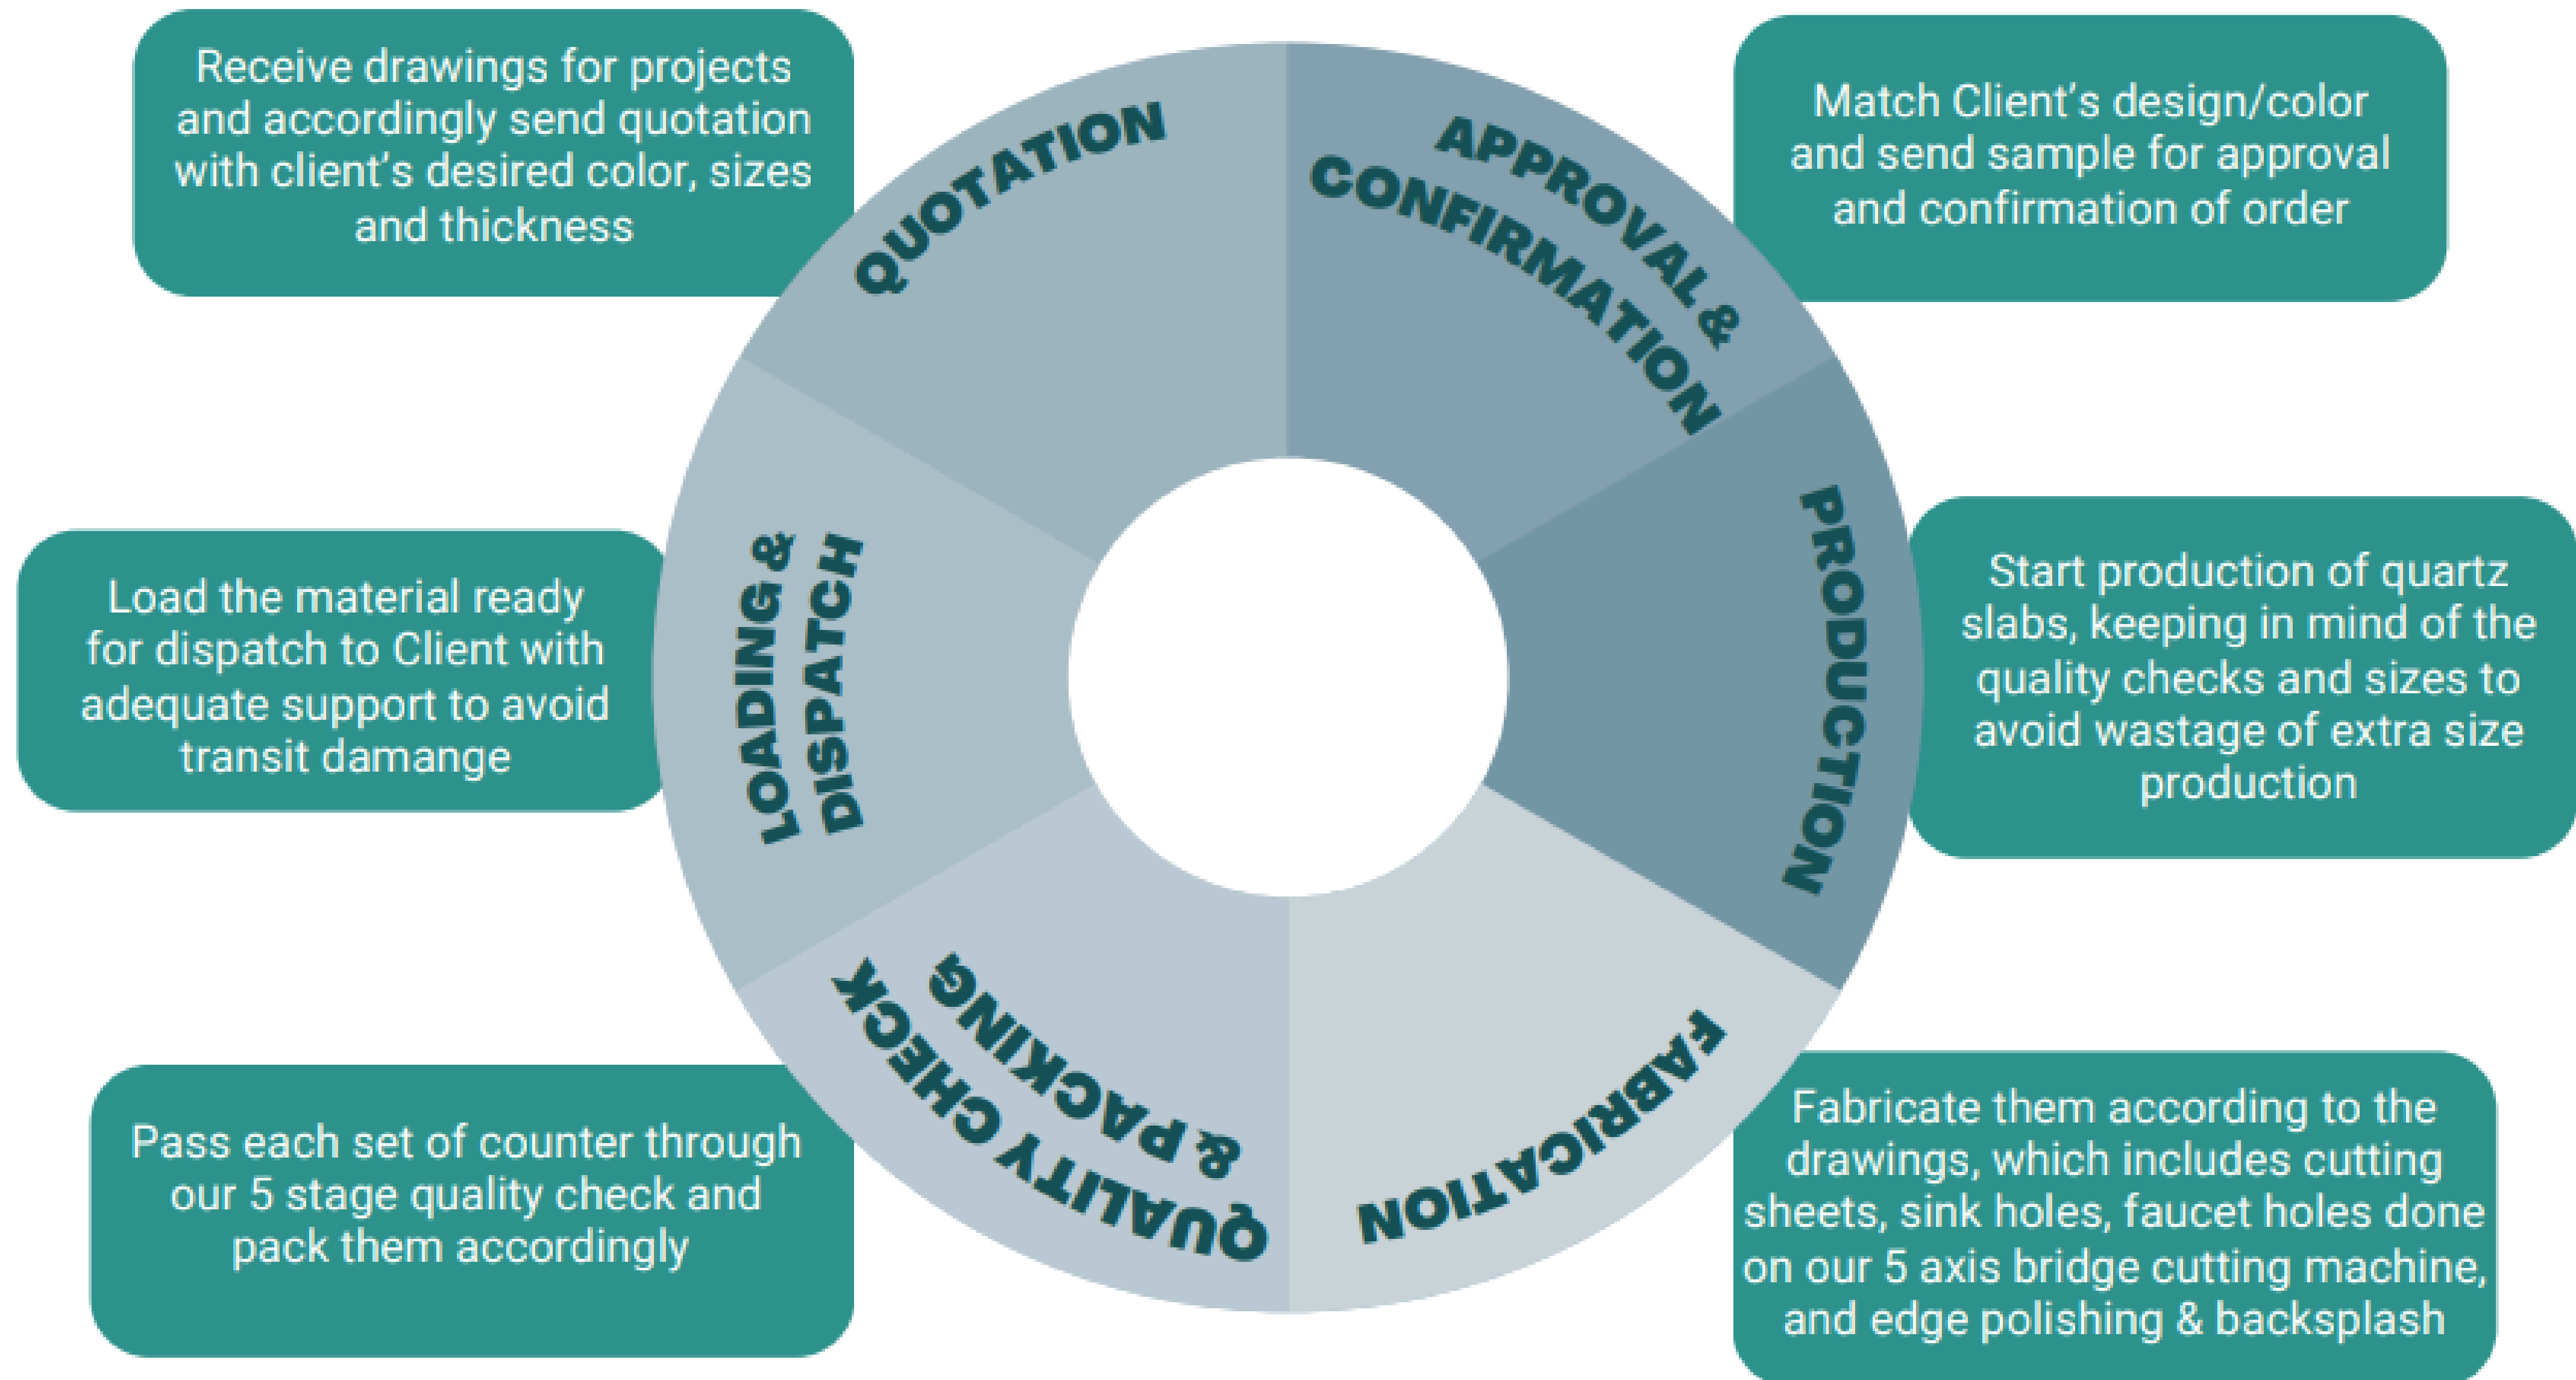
Receive drawings for projects and accordingly send quotation with client's desired color, sizes and thickness

QUOTATION

APPROVAL & CONFIRMATION

Match Client's design/color and send sample for approval and confirmation of order

PRODUCTION

Start production of quartz slabs, keeping in mind of the quality checks and sizes to avoid wastage of extra size production

FABRICATION

Fabricate them according to the drawings, which includes cutting sheets, sink holes, faucet holes done on our 5 axis bridge cutting machine, and edge polishing & backsplash

QUALITY CHECK & PACKING

Pass each set of counter through our 5 stage quality check and pack them accordingly

LOADING & DISPATCH

Load the material ready for dispatch to Client with adequate support to avoid transit damange